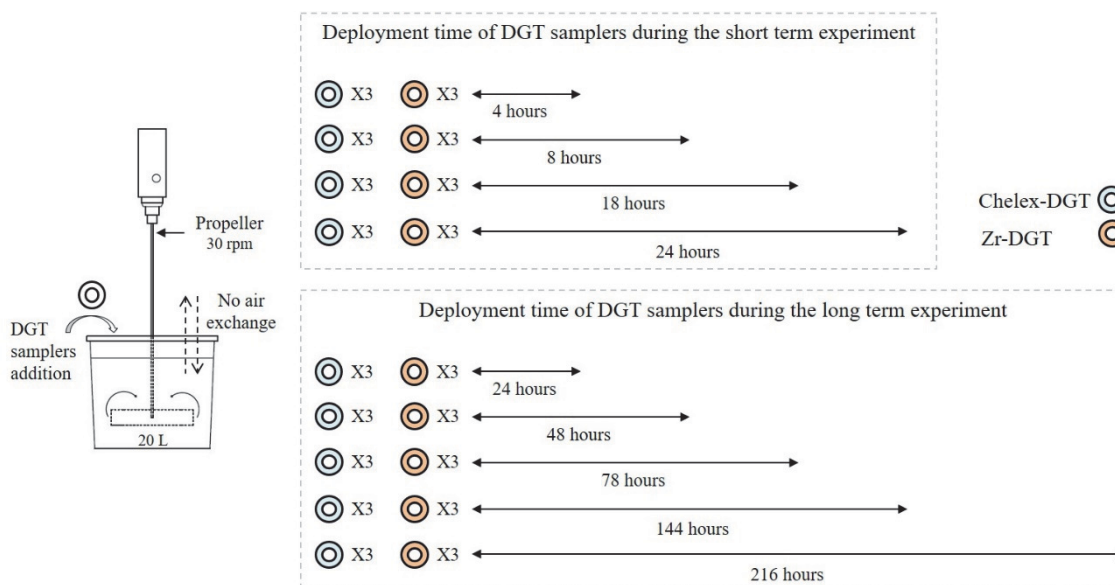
Propeller
30 rpm

DGT samplers addition

No air exchange

20 L

Deployment time of DGT samplers during the short term experiment

X3 X3 4 hours
X3 X3 8 hours
X3 X3 18 hours
X3 X3 24 hours

Chelex-DGT
Zr-DGT

Deployment time of DGT samplers during the long term experiment

X3 X3 24 hours
X3 X3 48 hours
X3 X3 78 hours
X3 X3 144 hours
X3 X3 216 hours